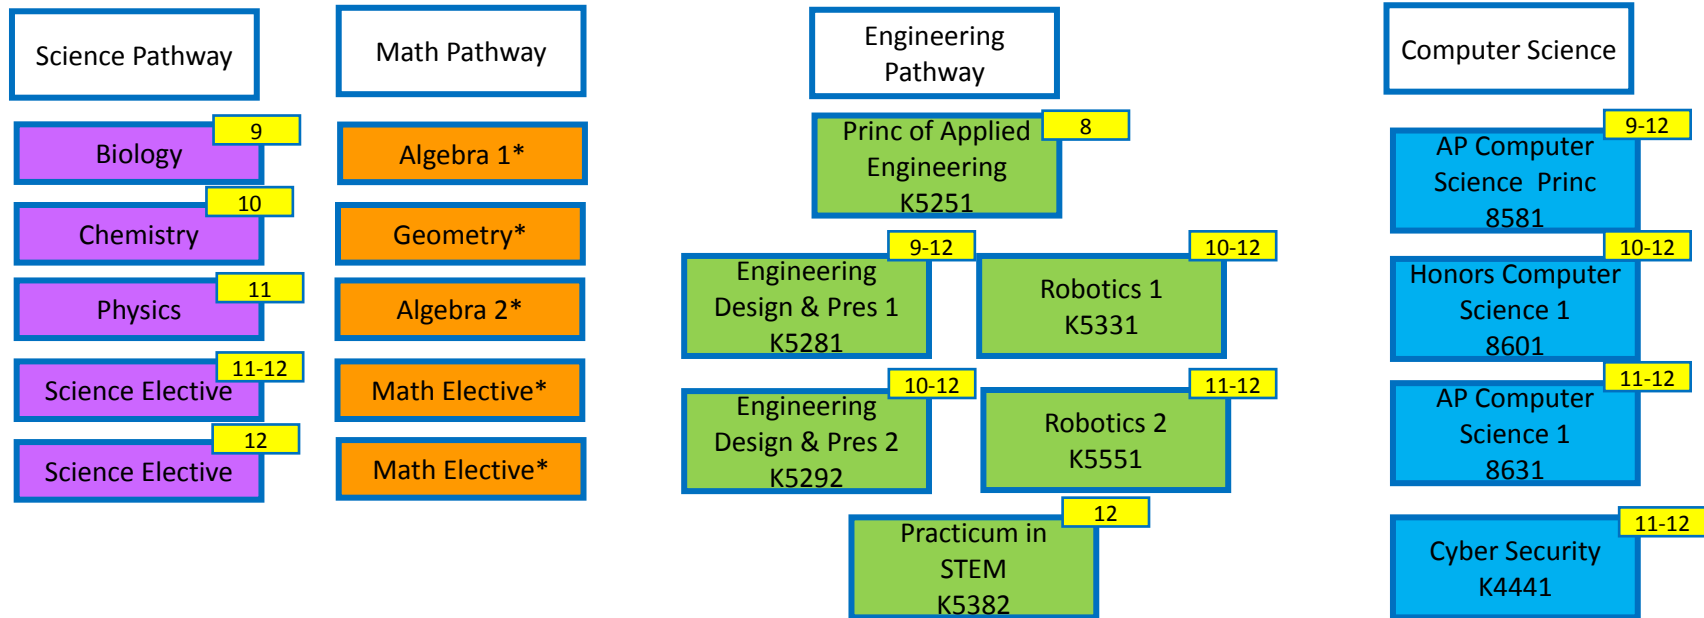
Science Pathway

Biology
9

Chemistry
10

Physics
11

Science Elective
11-12

Science Elective
12

Math Pathway

Algebra 1*

Geometry*

Algebra 2*

Math Elective*

Math Elective*

Engineering Pathway

Princ of Applied Engineering K5251
8

Engineering Design & Pres 1 K5281
9-12

Robotics 1 K5331
10-12

Engineering Design & Pres 2 K5292
10-12

Robotics 2 K5551
11-12

Practicum in STEM K5382
12

Computer Science

AP Computer Science Princ 8581
9-12

Honors Computer Science 1 8601
10-12

AP Computer Science 1 8631
11-12

Cyber Security K4441
11-12